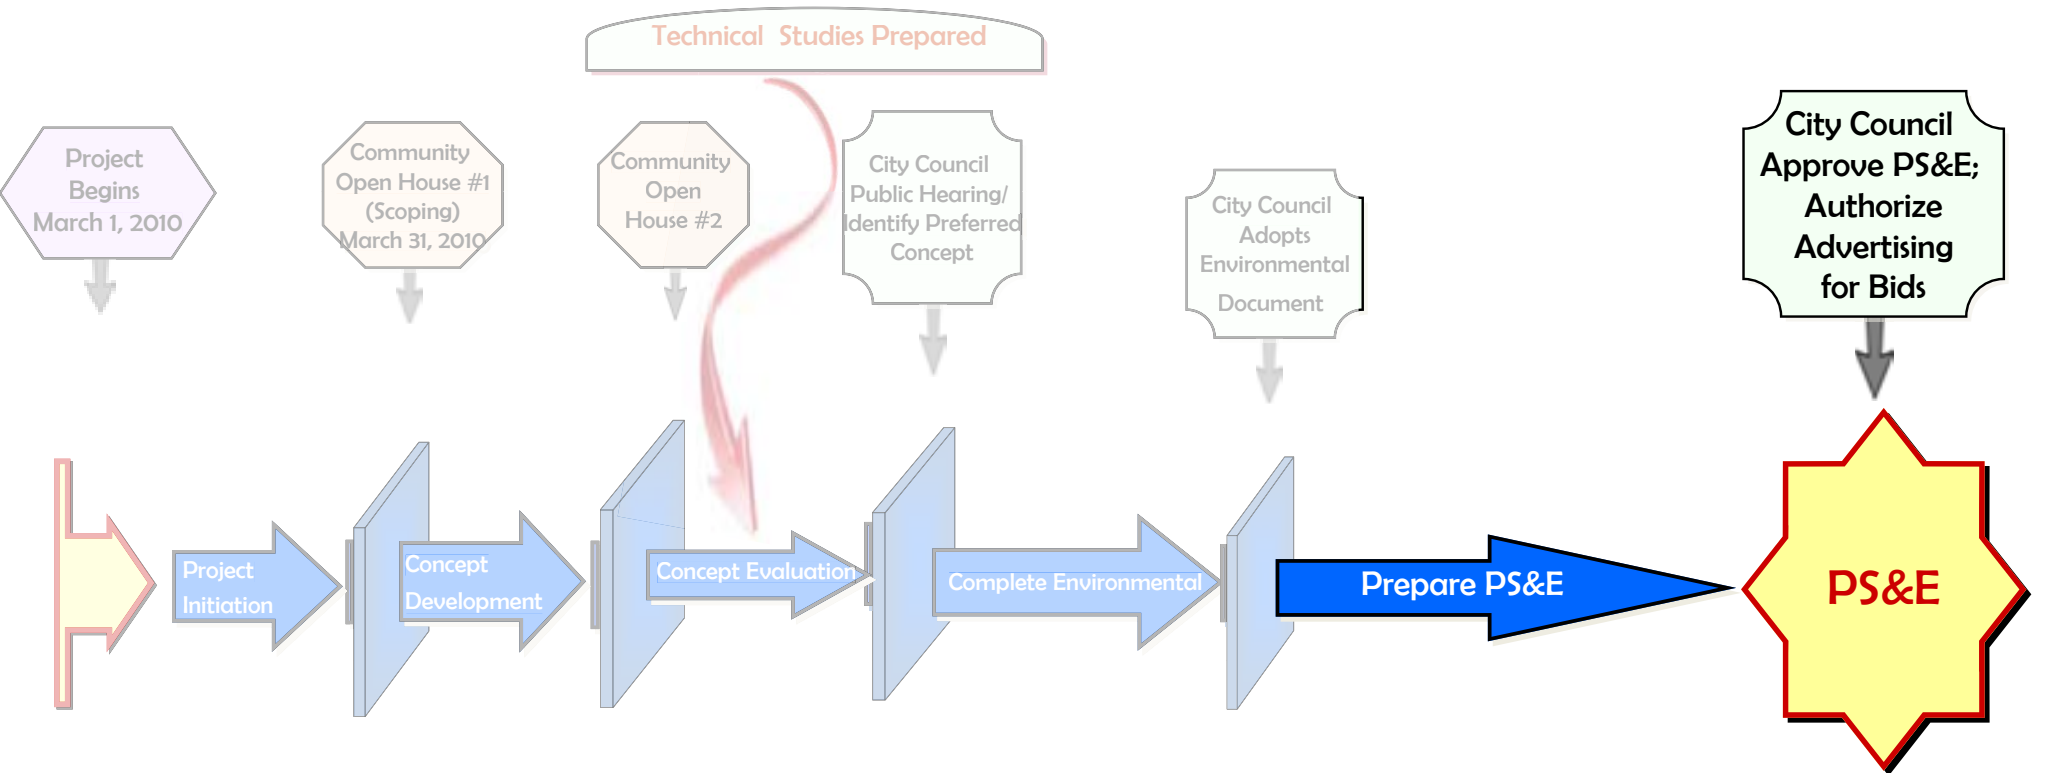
Technical Studies Prepared

Project Begins March 1, 2010

Community Open House #1 (Scoping) March 31, 2010

Community Open House #2

City Council Public Hearing/ Identify Preferred Concept

City Council Adopts Environmental Document

City Council Approve PS&E; Authorize Advertising for Bids

Project Initiation

Concept Development

Concept Evaluation

Complete Environmental

Prepare PS&E

PS&E